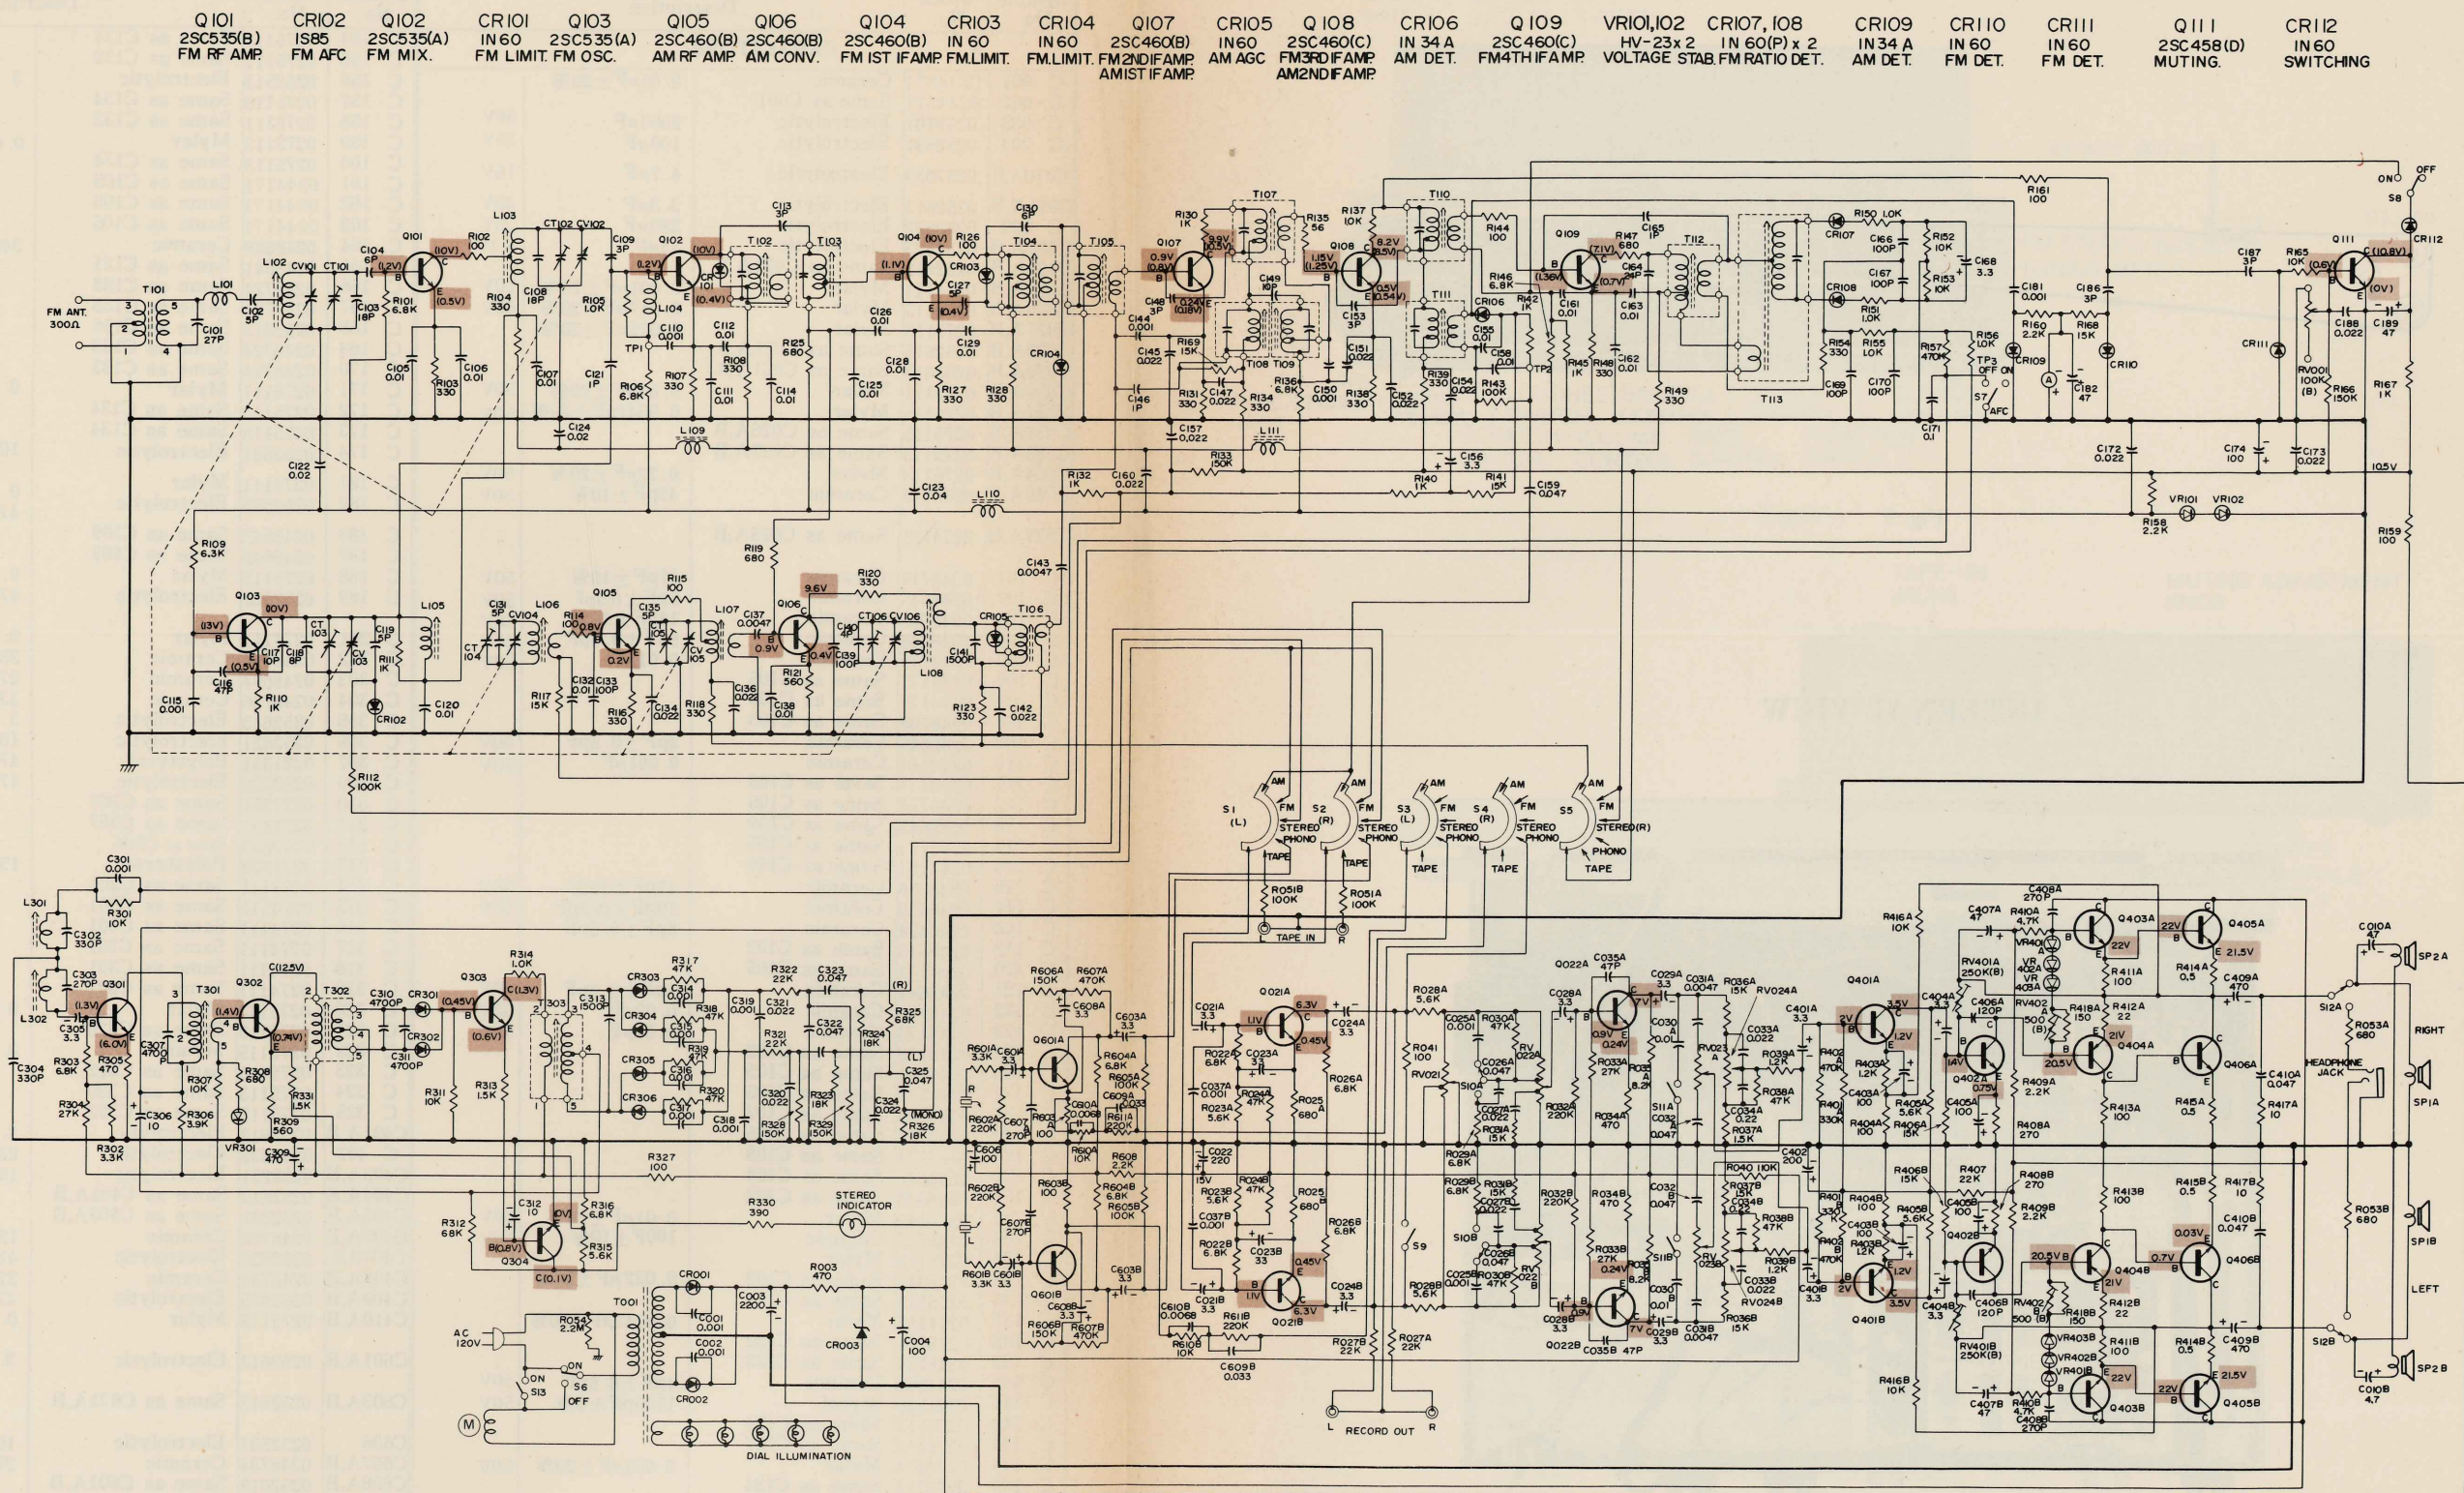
Q101 2SC535(B) FM RF AMP.

CR102 1S85 FM AFC

Q102 2SC535(A) FM MIX.

CR101 IN60 FM LIMIT.

Q103 2SC535(A) FM OSC.

Q105 2SC460(B) AM RF AMP.

Q106 2SC460(B) AM CONV.

Q104 2SC460(B) FM 1ST IF AMP.

CR103 IN60 FM LIMIT.

CR104 IN60 FM LIMIT.

Q107 2SC460(B) FM 2ND IF AMP. AM 1ST IF AMP.

CR105 IN60 AM AGC

Q108 2SC460(C) FM 3RD IF AMP. AM 2ND IF AMP.

CR106 IN34A AM DET.

Q109 2SC460(C) FM 4TH IF AMP.

VR101,102 HV-23x2 VOLTAGE STAB.

CR107,108 IN60(P)x2 FM RATIO DET.

CR109 IN34A AM DET.

CR110 IN60 FM DET.

CR111 IN60 FM DET.

Q111 2SC458(D) MUTING.

CR112 IN60 SWITCHING

FM ANT. 300Ω

S1 (L) AM FM STEREO PHONO TAPE
S2 (R) AM FM STEREO PHONO TAPE
S3 (L) AM FM STEREO PHONO TAPE
S4 (R) AM FM STEREO PHONO TAPE
S5 AM FM STEREO(R) PHONO TAPE

TAPE IN
STEREO INDICATOR
RECORD OUT
DIAL ILLUMINATION
AC 120V
RIGHT
LEFT
HEADPHONE JACK
SP2A SP1A SP1B SP2B